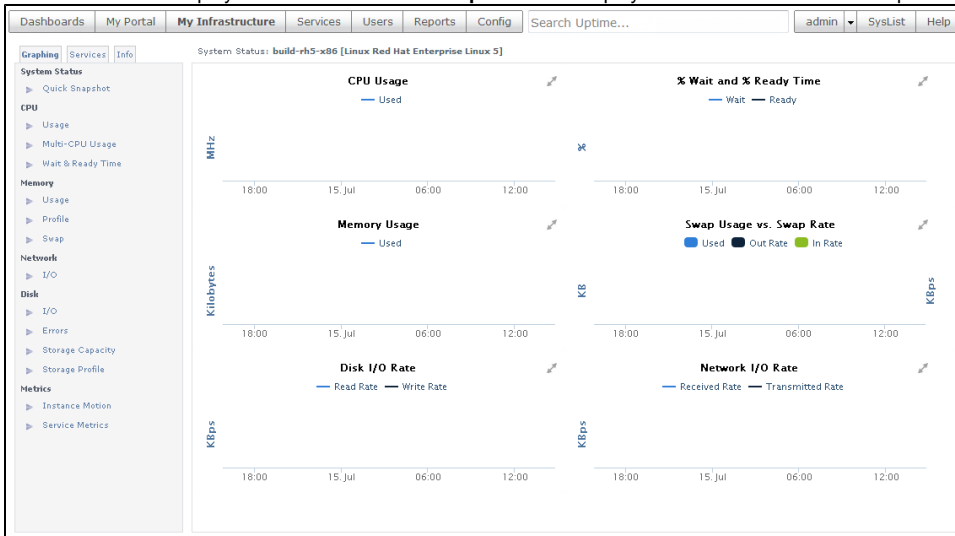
Dashboards | My Portal | My Infrastructure | Services | Users | Reports | Config | Search Uptime... | admin | SysList | Help

Graphing | Services | Info

System Status
Quick Snapshot
CPU
Usage
Multi-CPU Usage
Wait & Ready Time
Memory
Usage
Profile
Swap
Network
I/O
Disk
I/O
Errors
Storage Capacity
Storage Profile
Metrics
Instance Motion
Service Metrics

System Status: build-rh5-x86 [Linux Red Hat Enterprise Linux 5]

CPU Usage
— Used
MHz
18:00 15. Jul 06:00 12:00

% Wait and % Ready Time
— Wait — Ready
%
18:00 15. Jul 06:00 12:00

Memory Usage
— Used
Kilobytes
18:00 15. Jul 06:00 12:00

Swap Usage vs. Swap Rate
Used Out Rate In Rate
KB
KBps
18:00 15. Jul 06:00 12:00

Disk I/O Rate
— Read Rate — Write Rate
KBps
18:00 15. Jul 06:00 12:00

Network I/O Rate
— Received Rate — Transmitted Rate
KBps
18:00 15. Jul 06:00 12:00